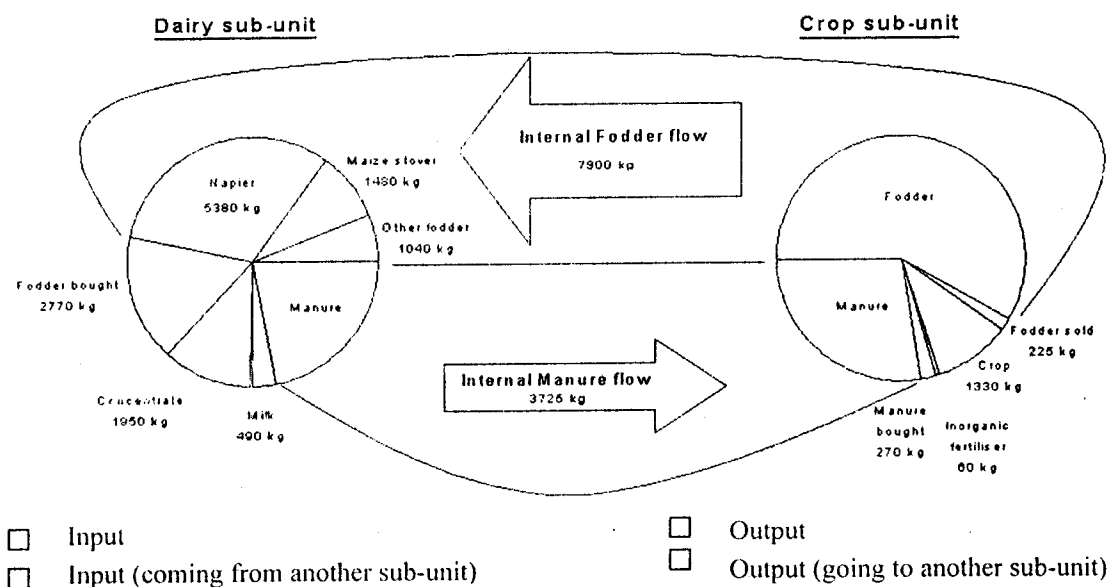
Dairy sub-unit

Crop sub-unit

Internal Fodder flow
7900 kg

Napier
5380 kg

Maize stover
1480 kg

Other fodder
1040 kg

Fodder bought
2770 kg

Manure

Concentrate
1950 kg

Milk
490 kg

Internal Manure flow
3726 kg

Fodder

Manure

Fodder sold
225 kg

Crop
1330 kg

Manure bought
270 kg

Inorganic fertiliser
60 kg

Input

Input (coming from another sub-unit)

Output

Output (going to another sub-unit)